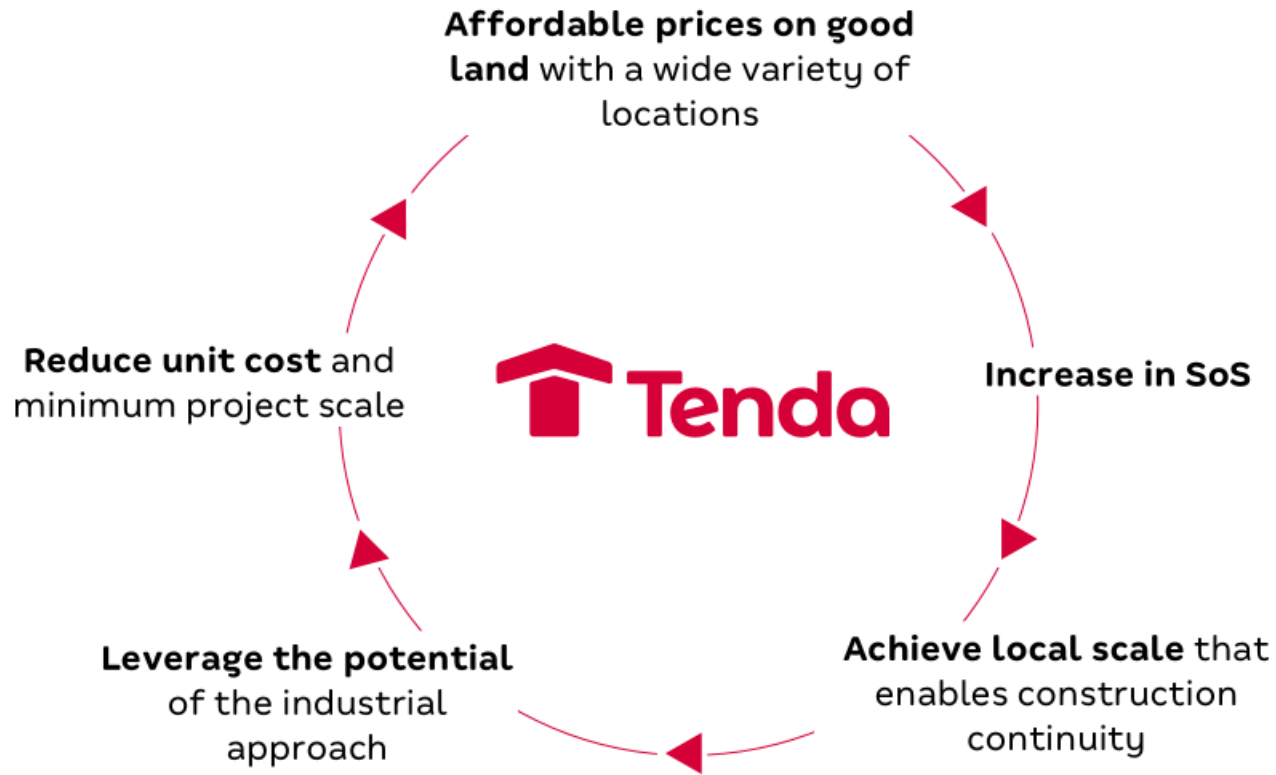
Affordable prices on good land with a wide variety of locations

Increase in SoS

Achieve local scale that enables construction continuity

Leverage the potential of the industrial approach

Reduce unit cost and minimum project scale

Tenda